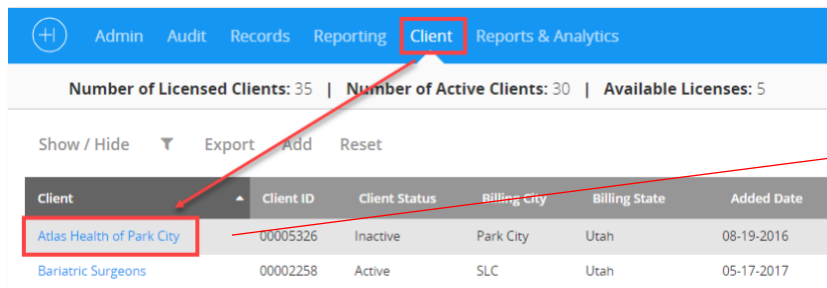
Admin Audit Records Reporting Client Reports & Analytics

Number of Licensed Clients: 35 | Number of Active Clients: 30 | Available Licenses: 5

Show / Hide Export Add Reset

| Client | Client ID | Client Status | Billing City | Billing State | Added Date |
|---|---|---|---|---|---|
| Atlas Health of Park City | 00005326 | Inactive | Park City | Utah | 08-19-2016 |
| Bariatric Surgeons | 00002258 | Active | SLC | Utah | 05-17-2017 |